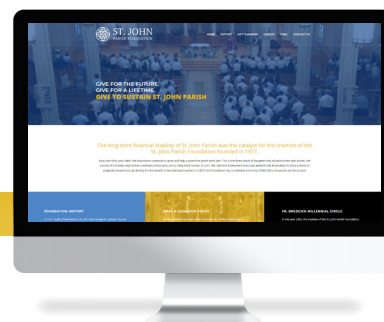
ST. JOHN
PARISH FOUNDATION

HOME HISTORY GIFT PLANNING GRANTS NEWS CONTACT US

GIVE FOR THE FUTURE.
GIVE FOR A LIFETIME.
GIVE TO SUSTAIN ST. JOHN PARISH

The long-term financial stability of St. John Parish was the catalyst for the creation of the St. John Parish Foundation founded in 1977.

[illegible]

FOUNDATION HISTORY

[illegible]

FR. BRESLICH MILLENNIAL CIRCLE

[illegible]